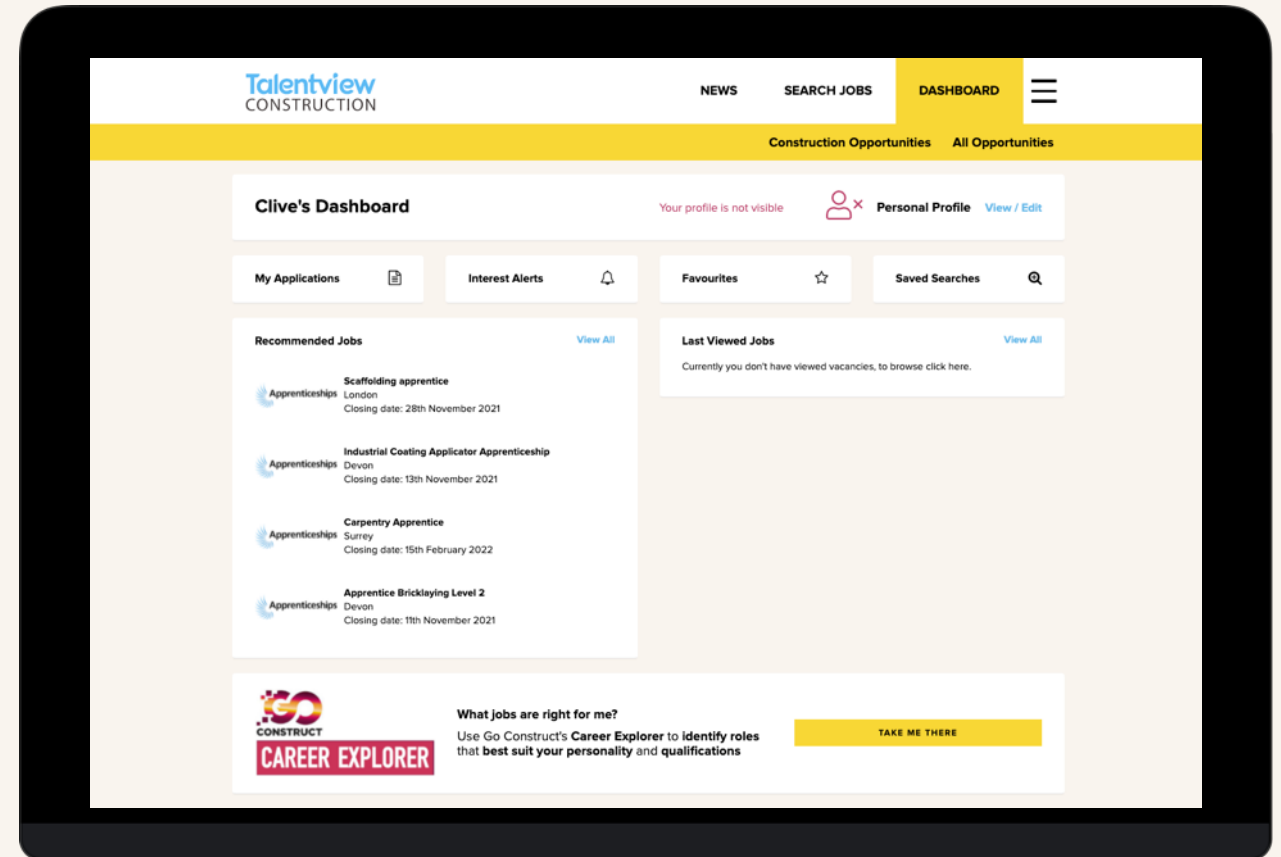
Talentview CONSTRUCTION

NEWS SEARCH JOBS DASHBOARD

Construction Opportunities All Opportunities

Clive's Dashboard

Your profile is not visible

Personal Profile View / Edit

My Applications

Interest Alerts

Favourites

Saved Searches

Recommended Jobs View All

Apprenticeships
Scaffolding apprentice
London
Closing date: 28th November 2021

Apprenticeships
Industrial Coating Applicator Apprenticeship
Devon
Closing date: 13th November 2021

Apprenticeships
Carpentry Apprentice
Surrey
Closing date: 15th February 2022

Apprenticeships
Apprentice Bricklaying Level 2
Devon
Closing date: 11th November 2021

Last Viewed Jobs View All

Currently you don't have viewed vacancies, to browse click here.

GO CONSTRUCT CAREER EXPLORER

What jobs are right for me?

Use Go Construct's Career Explorer to identify roles that best suit your personality and qualifications

TAKE ME THERE